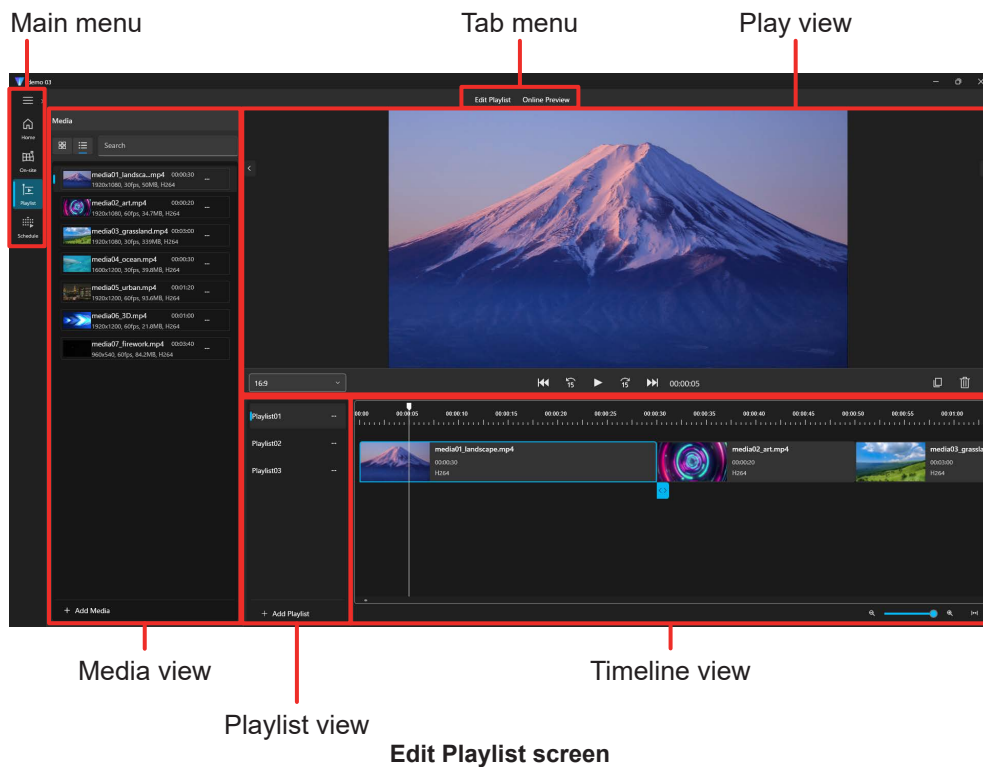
Main menu

Tab menu

Play view

demo 03

Edit Playlist Online Preview

Home

On-site

Playlist

Schedule

Media

Search

media01_landsca...mp4 00:00:30
1920x1080, 30fps, 50MB, H264

media02_art.mp4 00:00:20
1920x1080, 60fps, 34.7MB, H264

media03_grassland.mp4 00:03:00
1920x1080, 30fps, 339MB, H264

media04_ocean.mp4 00:00:30
1600x1200, 30fps, 39.8MB, H264

media05_urban.mp4 00:01:20
1920x1200, 60fps, 93.6MB, H264

media06_3D.mp4 00:01:00
1920x1200, 60fps, 21.8MB, H264

media07_firework.mp4 00:03:40
960x540, 60fps, 84.2MB, H264

+ Add Media

16:9

00:00:05

Playlist01

Playlist02

Playlist03

+ Add Playlist

00:00 00:00:05 00:00:10 00:00:15 00:00:20 00:00:25 00:00:30 00:00:35 00:00:40 00:00:45 00:00:50 00:00:55 00:01:00

media01_landscape.mp4
00:00:30
H264

media02_art.mp4
00:00:20
H264

media03_grassla
00:03:00
H264

Media view

Timeline view

Playlist view

Edit Playlist screen